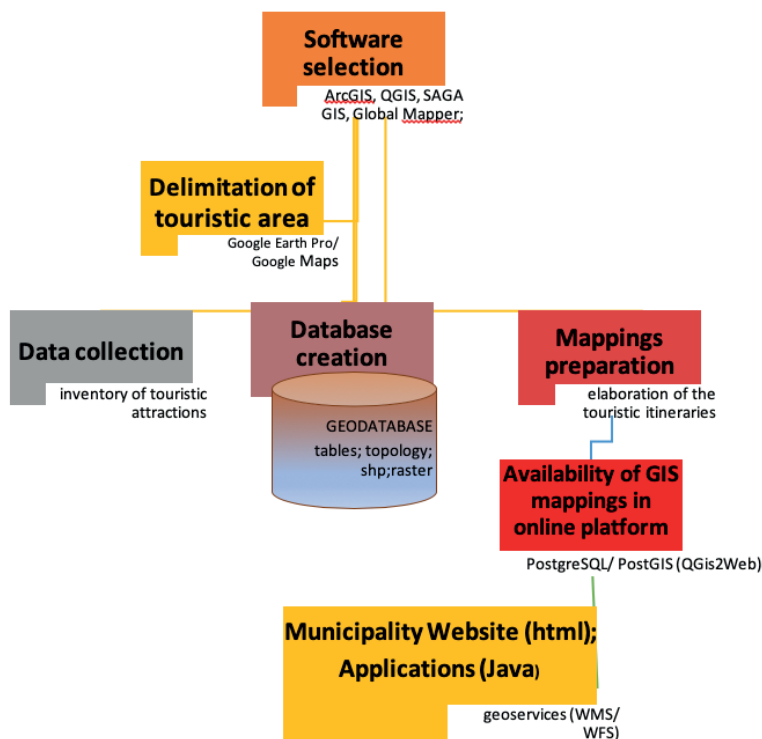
Software selection

ArcGIS, QGIS, SAGA GIS, Global Mapper;

Delimitation of touristic area

Google Earth Pro/ Google Maps

Data collection

inventory of touristic attractions

Database creation

GEODATABASE

tables; topology; shp;raster

Mappings preparation

elaboration of the touristic itineraries

Availability of GIS mappings in online platform

PostgreSQL/ PostGIS (QGis2Web)

Municipality Website (html); Applications (Java)

geoservices (WMS/ WFS)